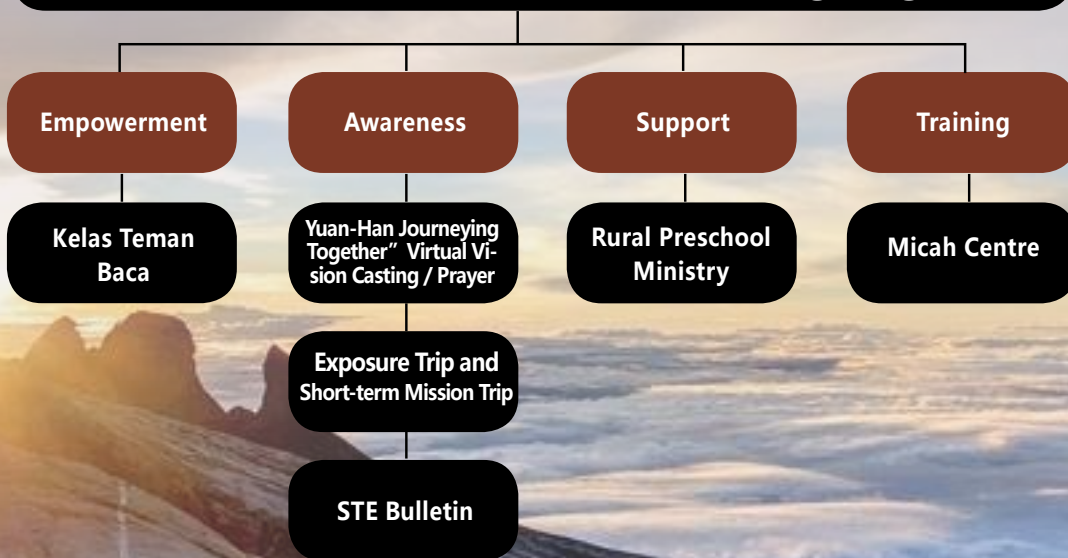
Empowerment

Awareness

Support

Training

Kelas Teman Baca

Yuan-Han Journeying Together" Virtual Vision Casting / Prayer

Rural Preschool Ministry

Micah Centre

Exposure Trip and Short-term Mission Trip

STE Bulletin